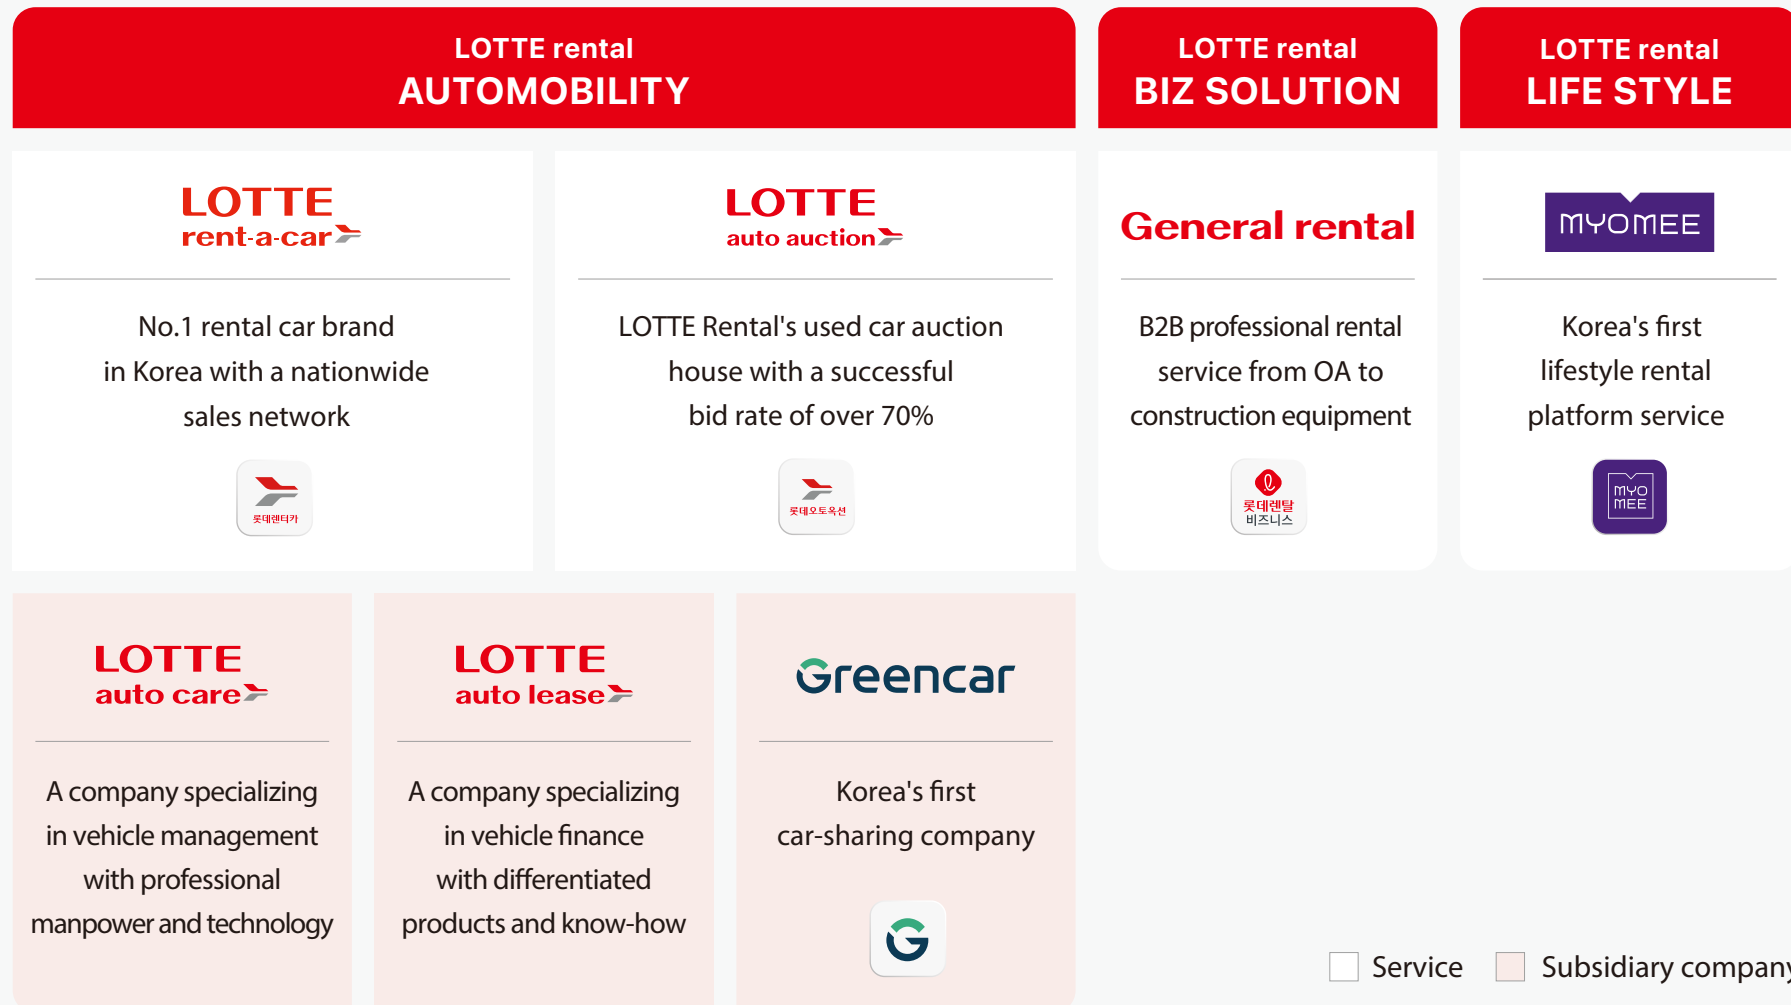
LOTTE rental
AUTOMOBILITY

LOTTE rental
BIZ SOLUTION

LOTTE rental
LIFE STYLE

LOTTE
rent-a-car

No.1 rental car brand in Korea with a nationwide sales network

롯데렌터카

LOTTE
auto auction

LOTTE Rental's used car auction house with a successful bid rate of over 70%

롯데오토옥션

General rental

B2B professional rental service from OA to construction equipment

롯데렌탈 비즈니스

MYOMEE

Korea's first lifestyle rental platform service

MYO MEE

LOTTE
auto care

A company specializing in vehicle management with professional manpower and technology

LOTTE
auto lease

A company specializing in vehicle finance with differentiated products and know-how

Greencar

Korea's first car-sharing company

Service
Subsidiary company